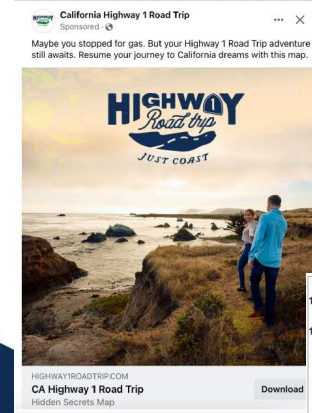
HIGHWAY
California Highway 1 Road Trip
Sponsored · ⚙
··· ✕

Maybe you stopped for gas. But your Highway 1 Road Trip adventure still awaits. Resume your journey to California dreams with this map.

HIGHWAY 1
Road trip
JUST COAST

HIGHWAY1ROADTRIP.COM
CA Highway 1 Road Trip
Hidden Secrets Map
Download